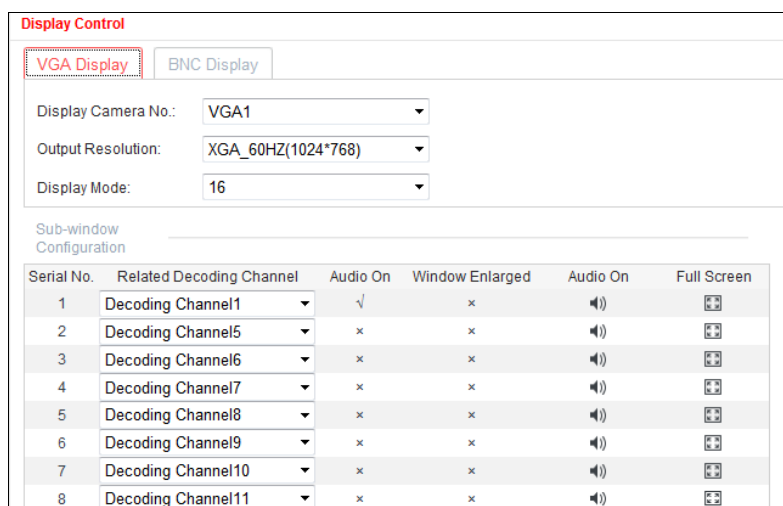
Display Control

VGA Display | BNC Display

Display Camera No.: VGA1

Output Resolution: XGA_60HZ(1024*768)

Display Mode: 16

Sub-window Configuration

| Serial No. | Related Decoding Channel | Audio On | Window Enlarged | Audio On | Full Screen |
|---|---|---|---|---|---|
| 1 | Decoding Channel1 | √ | × | | |
| 2 | Decoding Channel5 | × | × | | |
| 3 | Decoding Channel6 | × | × | | |
| 4 | Decoding Channel7 | × | × | | |
| 5 | Decoding Channel8 | × | × | | |
| 6 | Decoding Channel9 | × | × | | |
| 7 | Decoding Channel10 | × | × | | |
| 8 | Decoding Channel11 | × | × | | |